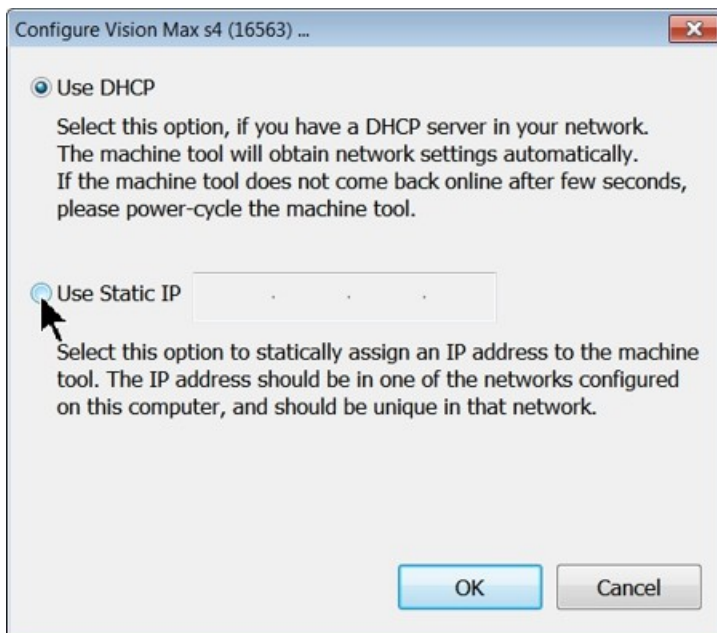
Configure Vision Max s4 (16563) ...

Use DHCP

Select this option, if you have a DHCP server in your network. The machine tool will obtain network settings automatically. If the machine tool does not come back online after few seconds, please power-cycle the machine tool.

Use Static IP . . .

Select this option to statically assign an IP address to the machine tool. The IP address should be in one of the networks configured on this computer, and should be unique in that network.

OK Cancel